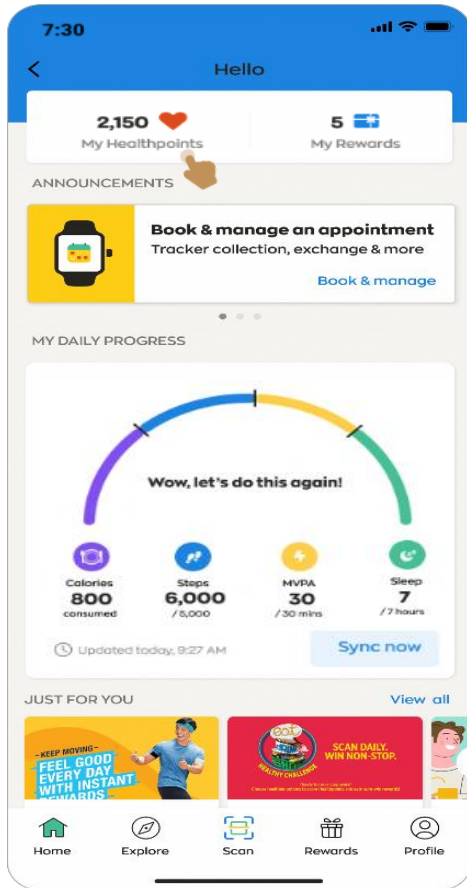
7:30

Hello

2,150 My Healthpoints

5 My Rewards

ANNOUNCEMENTS

Book & manage an appointment
Tracker collection, exchange & more
Book & manage

MY DAILY PROGRESS

Wow, let's do this again!

Calories 800 consumed

Steps 6,000 / 5,000

MVPA 30 / 30 mins

Sleep 7 / 7 hours

Updated today, 9:27 AM

Sync now

JUST FOR YOU

View all

KEEP MOVING
FEEL GOOD EVERY DAY WITH INSTANT REWARDS

SCAN DAILY. WIN NON-STOP.

HEALTHY CHALLENGE

Home Explore Scan Rewards Profile